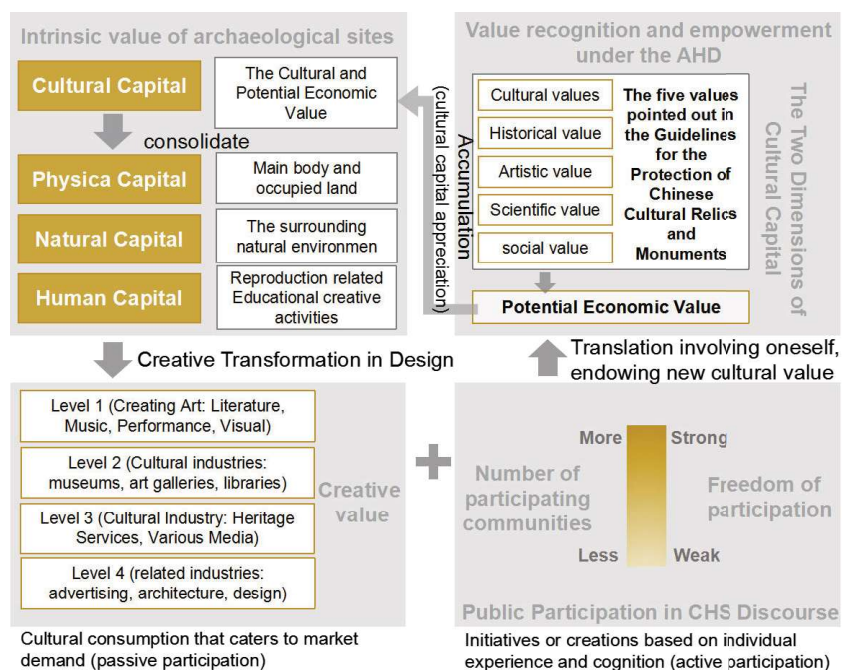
Intrinsic value of archaeological sites

Cultural Capital

The Cultural and Potential Economic Value

consolidate

Physica Capital

Main body and occupied land

Natural Capital

The surrounding natural environmen

Human Capital

Reproduction related Educational creative activities

Accumulation (cultural capital appreciation)

Value recognition and empowerment under the AHD

Cultural values

Historical value

Artistic value

Scientific value

social value

The five values pointed out in the Guidelines for the Protection of Chinese Cultural Relics and Monuments

Potential Economic Value

The Two Dimensions of Cultural Capital

Creative Transformation in Design

Translation involving oneself, endowing new cultural value

Level 1 (Creating Art: Literature, Music, Performance, Visual)

Level 2 (Cultural industries: museums, art galleries, libraries)

Level 3 (Cultural Industry: Heritage Services, Various Media)

Level 4 (related industries: advertising, architecture, design)

Creative value

More

Strong

Number of participating communities

Freedom of participation

Less

Weak

Public Participation in CHS Discourse

Cultural consumption that caters to market demand (passive participation)

Initiatives or creations based on individual experience and cognition (active participation)